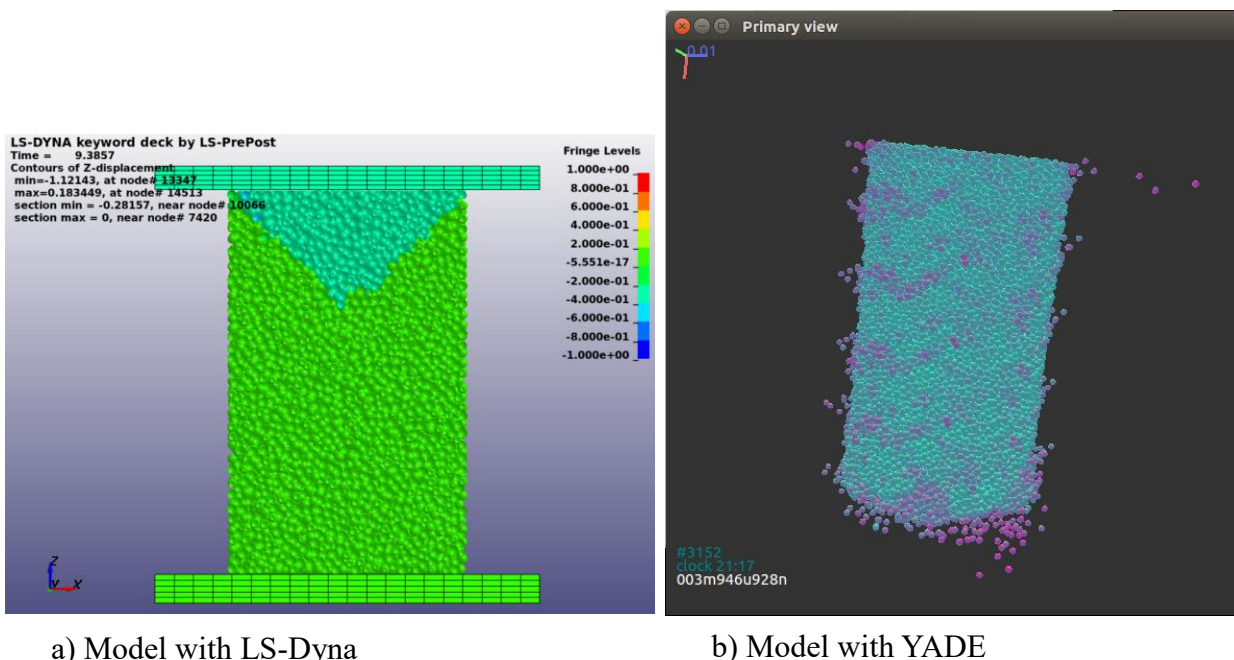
LS-DYNA keyword deck by LS-PrePost
Time = 9.3857
Contours of Z-displacement
min=-1.12143, at node# 13347
max=0.183449, at node# 14513
section min = -0.28157, near node# 10066
section max = 0, near node# 7420

Fringe Levels
1.000e+00
8.000e-01
6.000e-01
4.000e-01
2.000e-01
-5.551e-17
-2.000e-01
-4.000e-01
-6.000e-01
-8.000e-01
-1.000e+00

Z
Y
X

Primary view
0.01

#3152
clock 21:17
003m946u928n

a) Model with LS-Dyna

b) Model with YADE